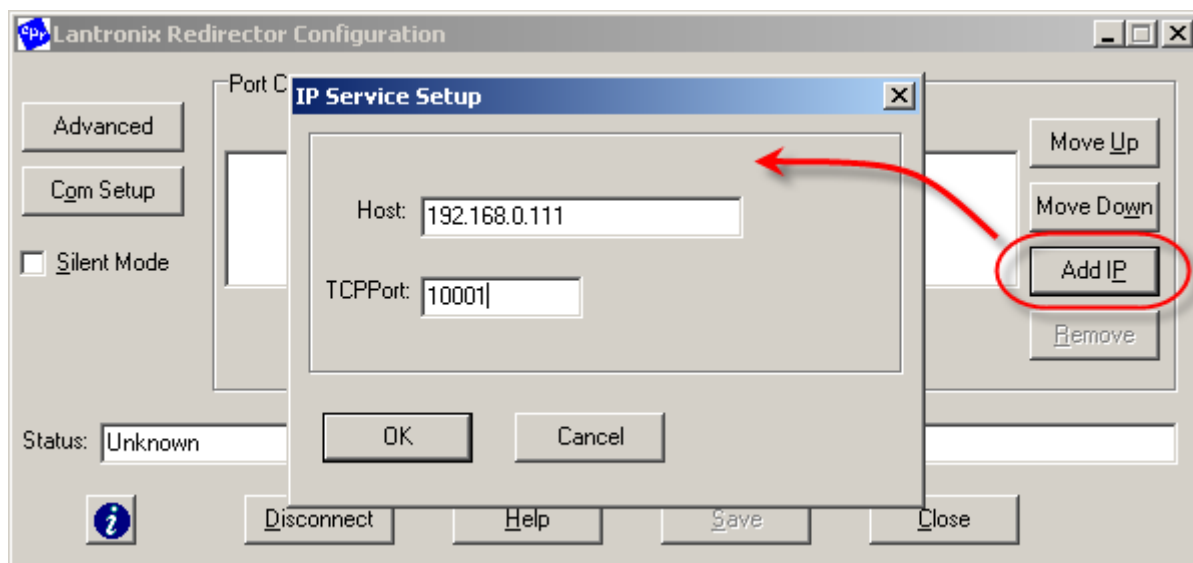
Lantronix Redirector Configuration

Port C

IP Service Setup

Advanced

Com Setup

Silent Mode

Host: 192.168.0.111

TCPPort: 10001

Move Up

Move Down

Add IP

Remove

OK

Cancel

Status: Unknown

Disconnect

Help

Save

Close